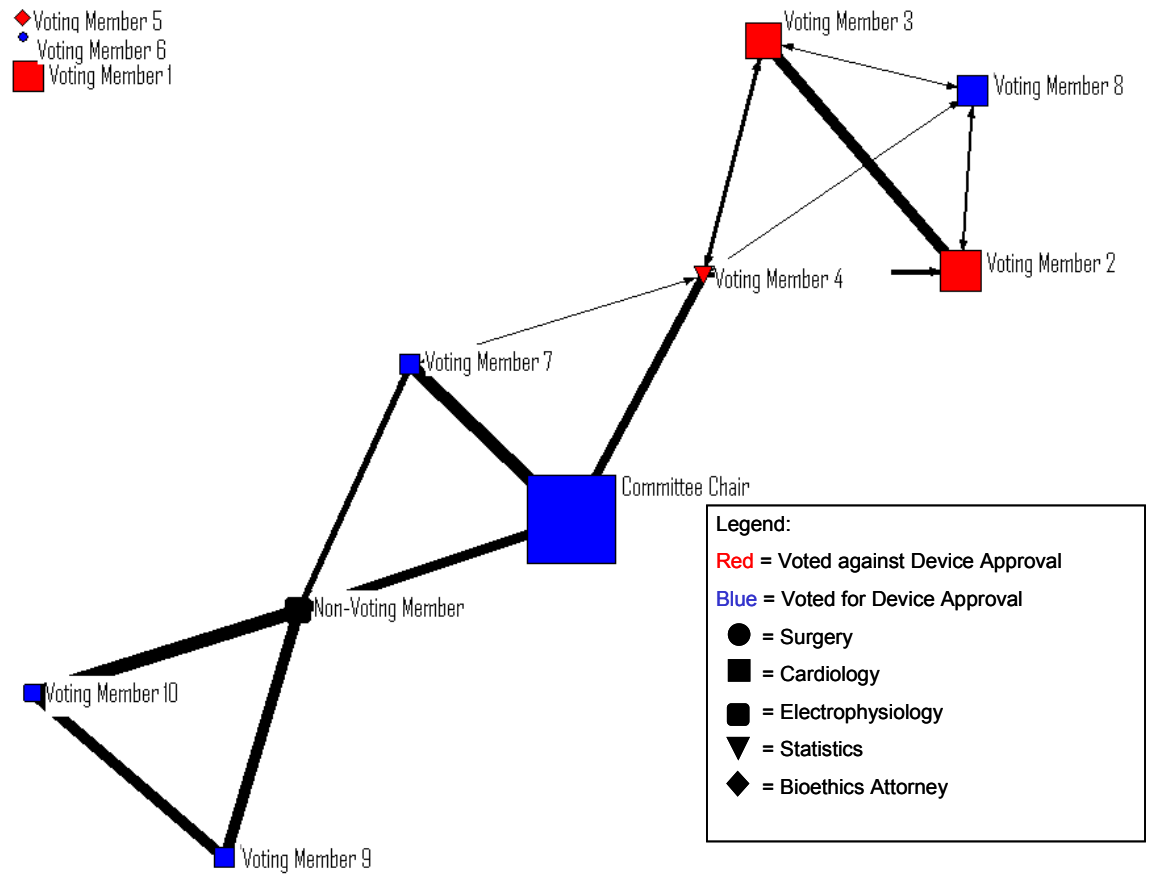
Voting Member 5
Voting Member 6
Voting Member 1
Voting Member 3
Voting Member 8
Voting Member 2
Voting Member 4
Voting Member 7
Committee Chair
Non-Voting Member
Voting Member 10
Voting Member 9

Legend:
Red = Voted against Device Approval
Blue = Voted for Device Approval
= Surgery
= Cardiology
= Electrophysiology
= Statistics
= Bioethics Attorney